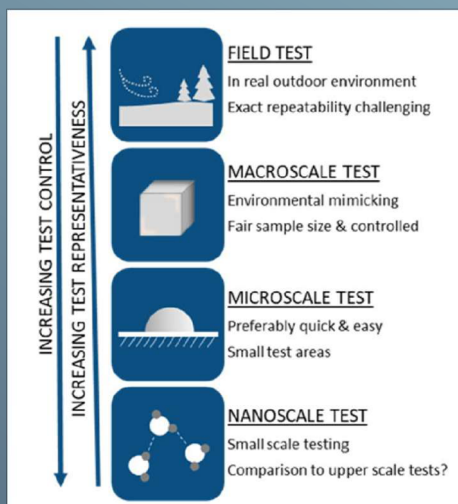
INCREASING TEST CONTROL

INCREASING TEST REPRESENTATIVENESS

FIELD TEST
In real outdoor environment
Exact repeatability challenging

MACROSCALE TEST
Environmental mimicking
Fair sample size & controlled

MICROSCALE TEST
Preferably quick & easy
Small test areas

NANOSCALE TEST
Small scale testing
Comparison to upper scale tests?